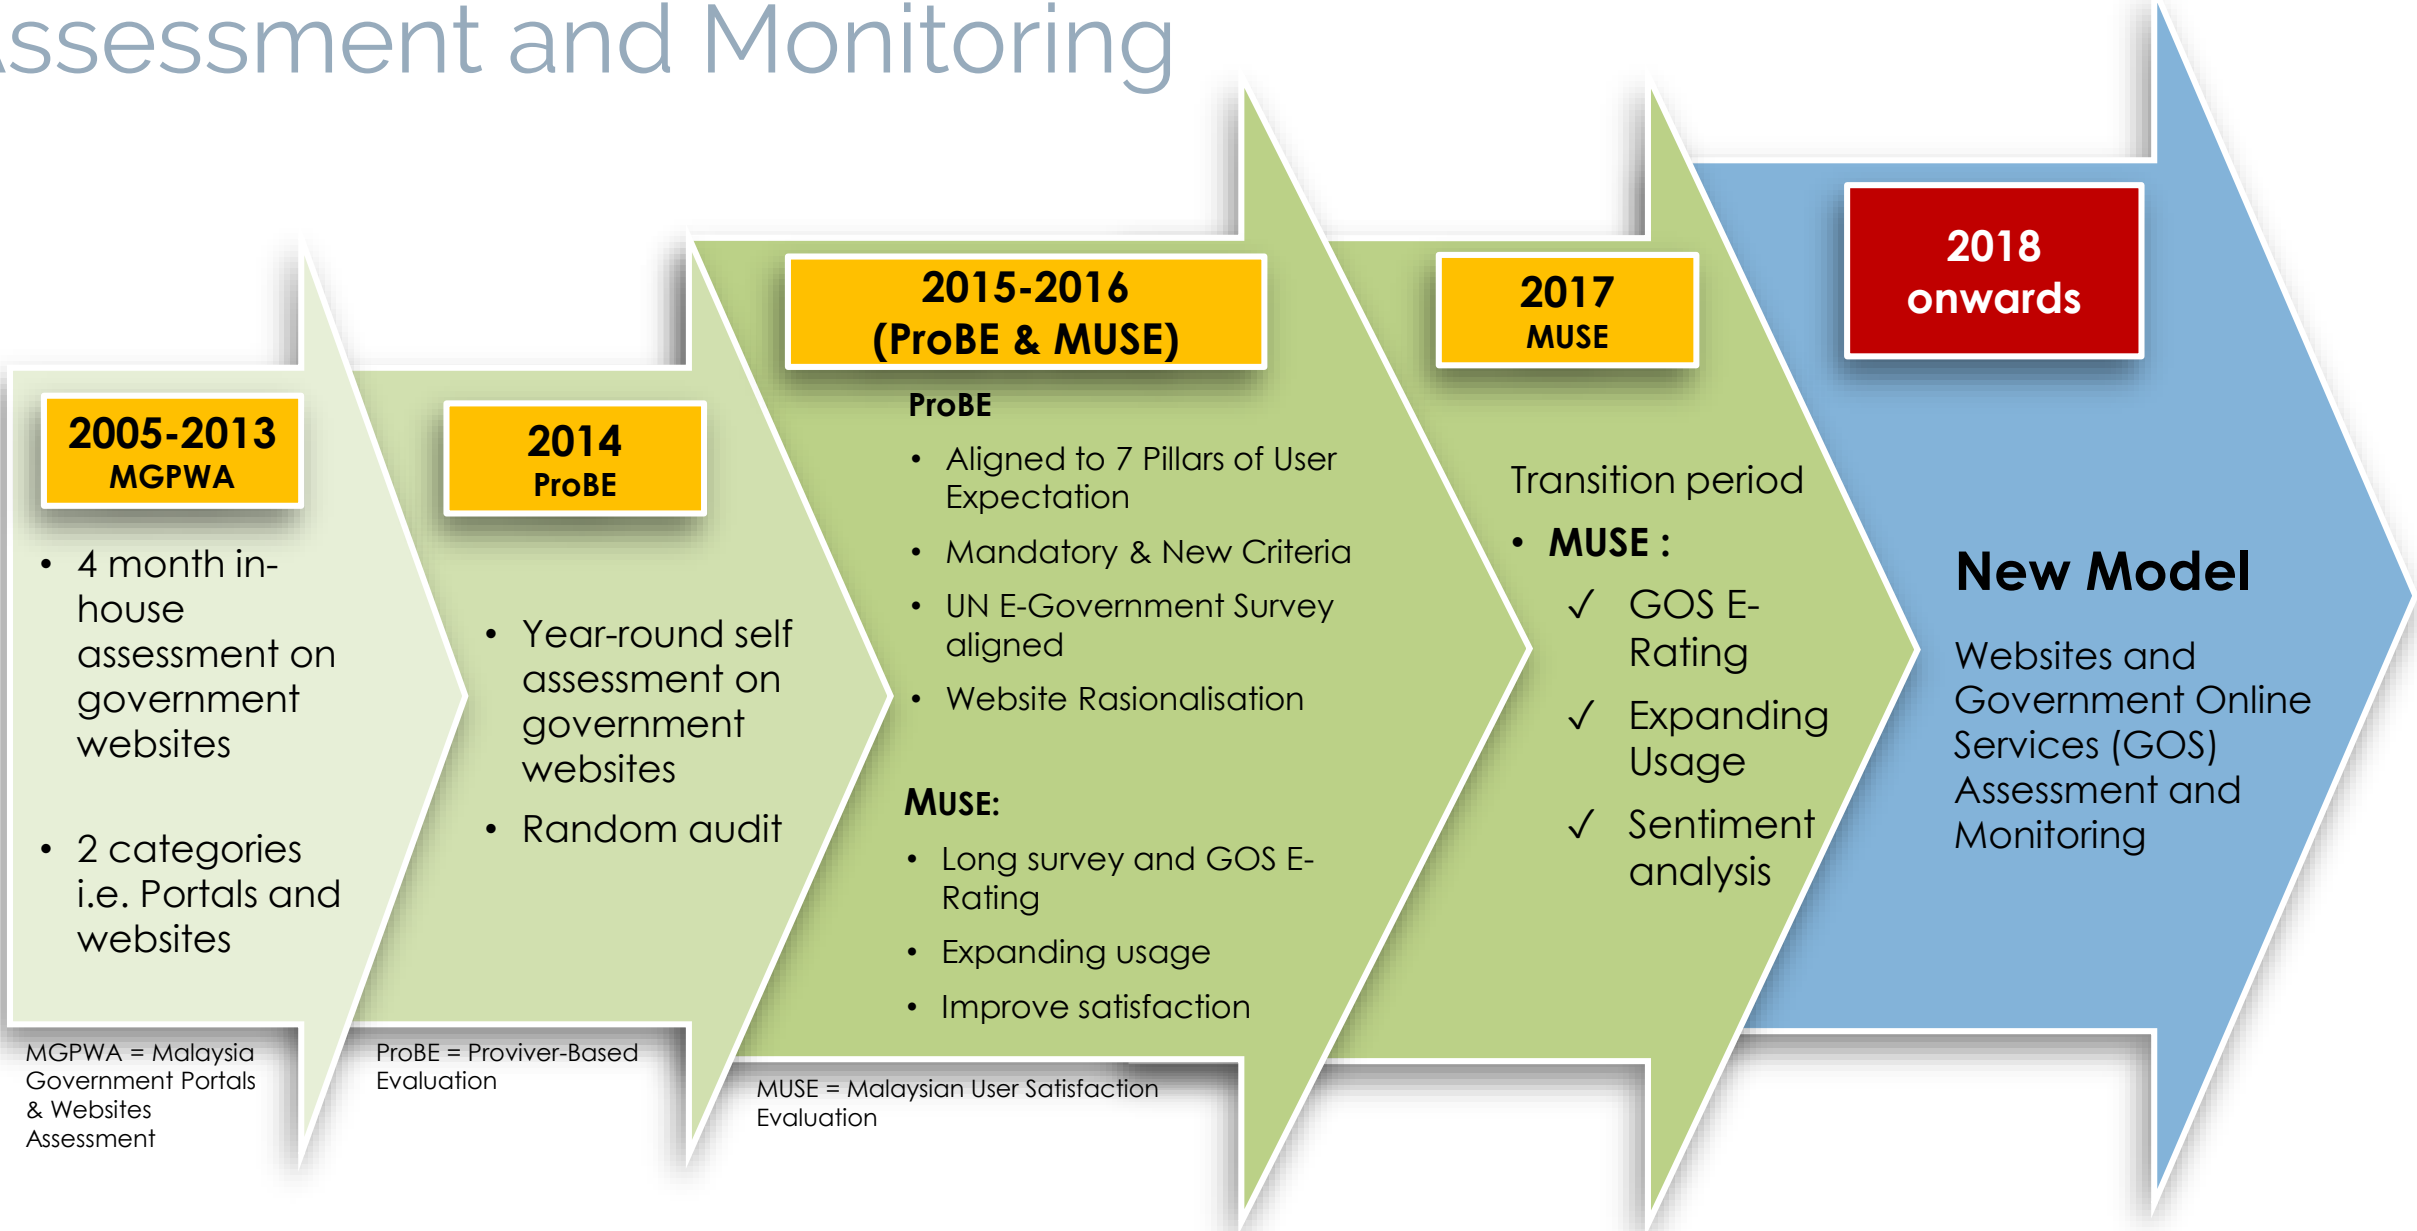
ssessment and Monitoring

2005-2013
MGPWA

- 4 month in-house assessment on government websites
- 2 categories i.e. Portals and websites

MGPWA = Malaysia Government Portals & Websites Assessment

2014
ProBE

- Year-round self assessment on government websites
- Random audit

ProBE = Proviver-Based Evaluation

2015-2016
(ProBE & MUSE)

ProBE

- Aligned to 7 Pillars of User Expectation
- Mandatory & New Criteria
- UN E-Government Survey aligned
- Website Rasionalisation

MUSE:

- Long survey and GOS E-Rating
- Expanding usage
- Improve satisfaction

MUSE = Malaysian User Satisfaction Evaluation

2017
MUSE

Transition period

- MUSE :
✓ GOS E-Rating
✓ Expanding Usage
✓ Sentiment analysis

2018 onwards

New Model

Websites and Government Online Services (GOS) Assessment and Monitoring